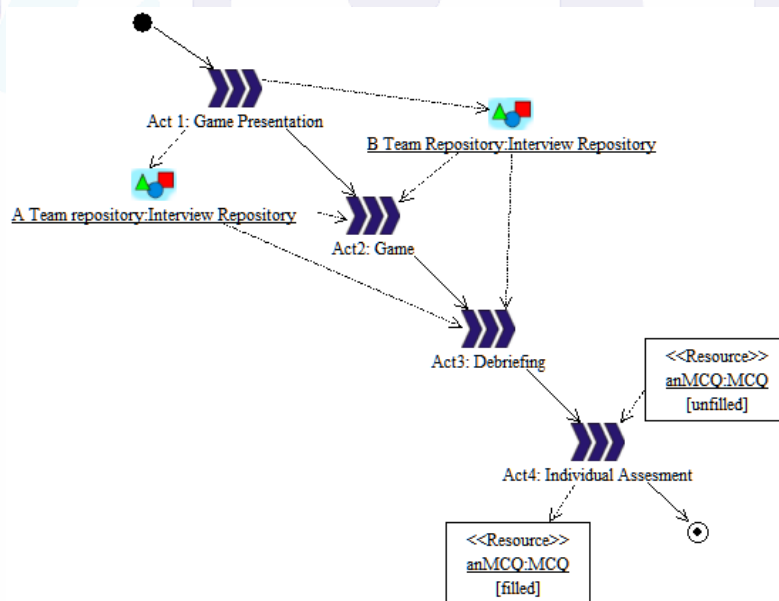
Act 1: Game Presentation

B Team Repository:Interview Repository

A Team repository:Interview Repository

Act2: Game

Act3: Debriefing

<<Resource>>
anMCQ:MCQ
[unfilled]

Act4: Individual Assesment

<<Resource>>
anMCQ:MCQ
[filled]